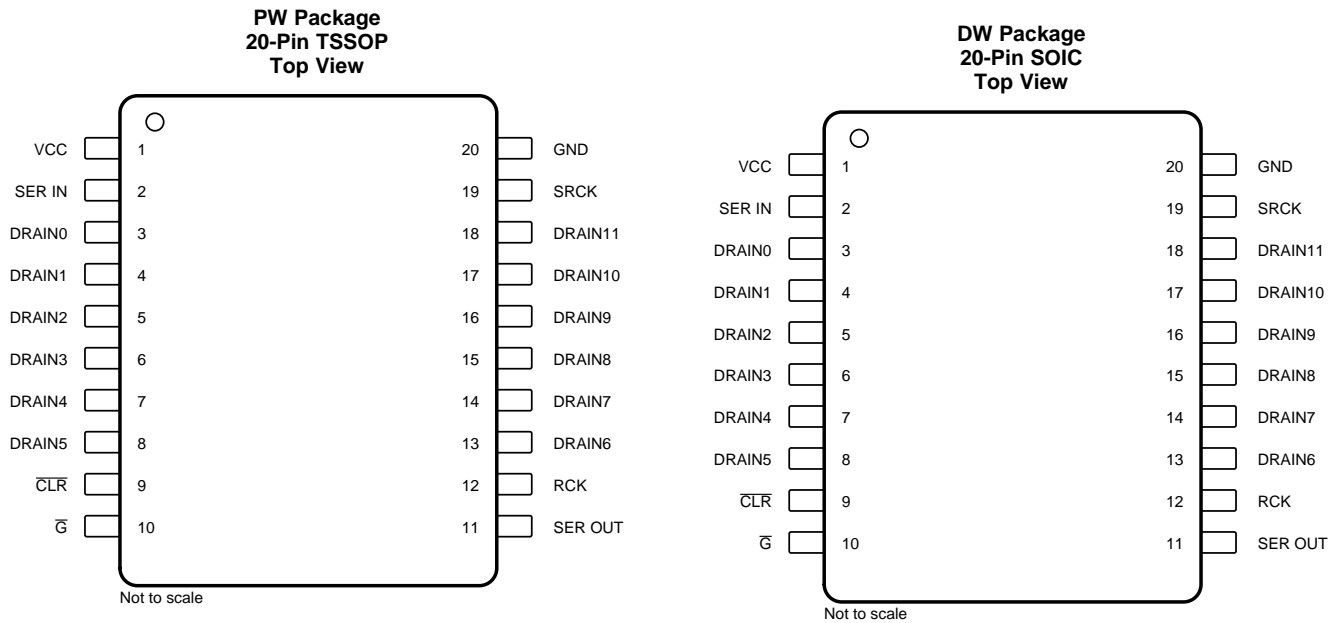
PW Package
20-Pin TSSOP
Top View

VCC 1
SER IN 2
DRAIN0 3
DRAIN1 4
DRAIN2 5
DRAIN3 6
DRAIN4 7
DRAIN5 8
$\overline{\text{CLR}}$ 9
$\overline{\text{G}}$ 10

20 GND
19 SRCK
18 DRAIN11
17 DRAIN10
16 DRAIN9
15 DRAIN8
14 DRAIN7
13 DRAIN6
12 RCK
11 SER OUT

Not to scale

DW Package
20-Pin SOIC
Top View

VCC 1
SER IN 2
DRAIN0 3
DRAIN1 4
DRAIN2 5
DRAIN3 6
DRAIN4 7
DRAIN5 8
$\overline{\text{CLR}}$ 9
$\overline{\text{G}}$ 10

20 GND
19 SRCK
18 DRAIN11
17 DRAIN10
16 DRAIN9
15 DRAIN8
14 DRAIN7
13 DRAIN6
12 RCK
11 SER OUT

Not to scale